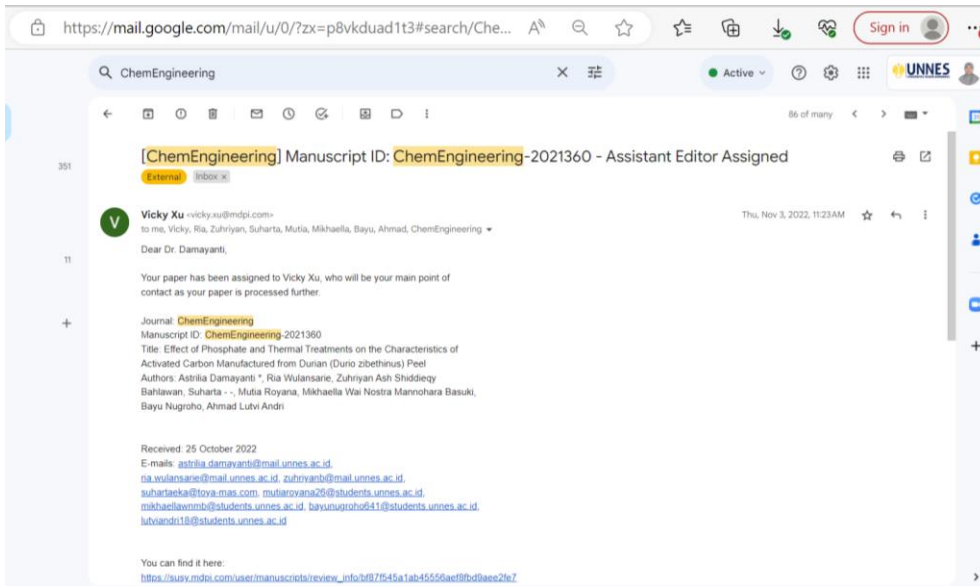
https://mail.google.com/mail/u/0/?zx=p8vkduad1t3#search/Che...

Sign in

ChemEngineering

Active

UNNES

86 of many

351

11

[ChemEngineering] Manuscript ID: ChemEngineering-2021360 - Assistant Editor Assigned

External Inbox ×

Vicky Xu <vicky.xu@mdpi.com>
to me, Vicky, Ria, Zuhriyan, Suharta, Mutia, Mikhaella, Bayu, Ahmad, ChemEngineering

Thu, Nov 3, 2022, 11:23 AM

Dear Dr. Damayanti,

Your paper has been assigned to Vicky Xu, who will be your main point of contact as your paper is processed further.

Journal: ChemEngineering
Manuscript ID: ChemEngineering-2021360
Title: Effect of Phosphate and Thermal Treatments on the Characteristics of Activated Carbon Manufactured from Durian (Durio zibethinus) Peel
Authors: Astrilia Damayanti *, Ria Wulansarie, Zuhriyan Ash Shiddieqy Bahlawan, Suharta - -, Mutia Royana, Mikhaella Wai Nostra Mannohara Basuki, Bayu Nugroho, Ahmad Lutvi Andri

Received: 25 October 2022
E-mails: astrilia.damayanti@mail.unnes.ac.id, ria.wulansarie@mail.unnes.ac.id, zuhriyanb@mail.unnes.ac.id, suhartaeka@toya-mas.com, mutiaroyana26@students.unnes.ac.id, mikhaellawnmb@students.unnes.ac.id, bayunugroho641@students.unnes.ac.id, lutviandri18@students.unnes.ac.id

You can find it here:
https://susy.mdpi.com/user/manuscripts/review_info/bf87f545a1ab45556aef8fbd9aee2fe7